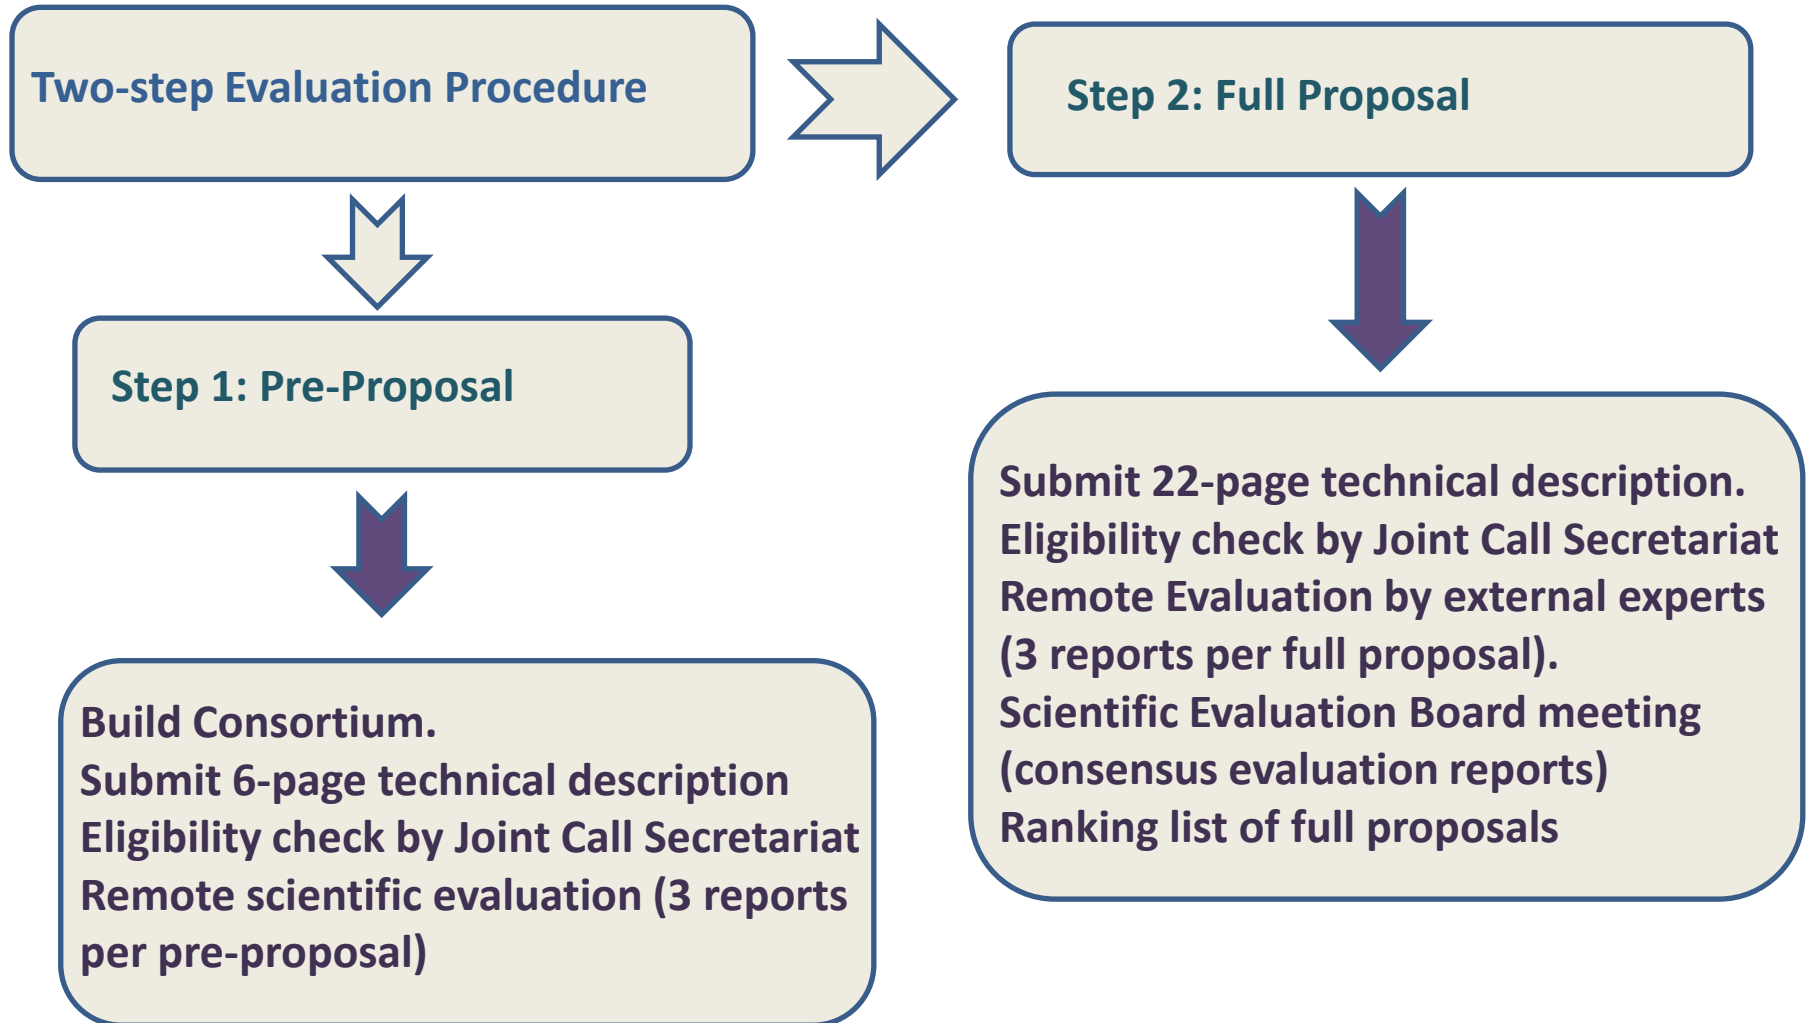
Two-step Evaluation Procedure

Step 1: Pre-Proposal

Build Consortium.
Submit 6-page technical description
Eligibility check by Joint Call Secretariat
Remote scientific evaluation (3 reports per pre-proposal)

Step 2: Full Proposal

Submit 22-page technical description.
Eligibility check by Joint Call Secretariat
Remote Evaluation by external experts (3 reports per full proposal).
Scientific Evaluation Board meeting (consensus evaluation reports)
Ranking list of full proposals